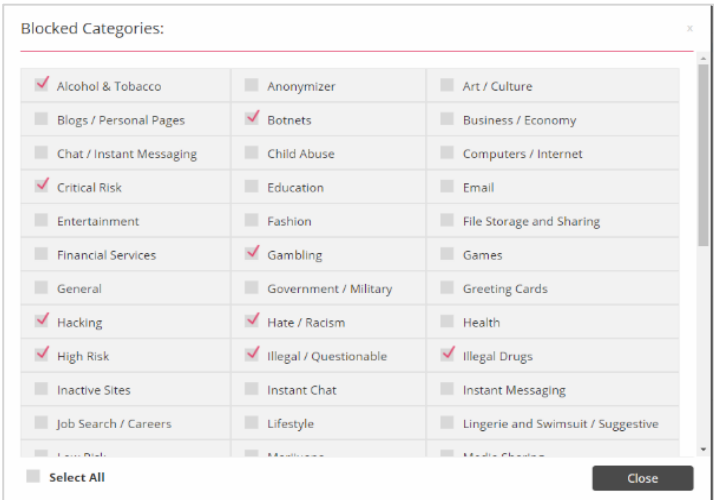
Blocked Categories:

×

| | | |
|---|---|---|
| Alcohol & Tobacco | Anonymizer | Art / Culture |
| Blogs / Personal Pages | Botnets | Business / Economy |
| Chat / Instant Messaging | Child Abuse | Computers / Internet |
| Critical Risk | Education | Email |
| Entertainment | Fashion | File Storage and Sharing |
| Financial Services | Gambling | Games |
| General | Government / Military | Greeting Cards |
| Hacking | Hate / Racism | Health |
| High Risk | Illegal / Questionable | Illegal Drugs |
| Inactive Sites | Instant Chat | Instant Messaging |
| Job Search / Careers | Lifestyle | Lingerie and Swimsuit / Suggestive |
| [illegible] | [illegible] | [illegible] |

Select All

Close